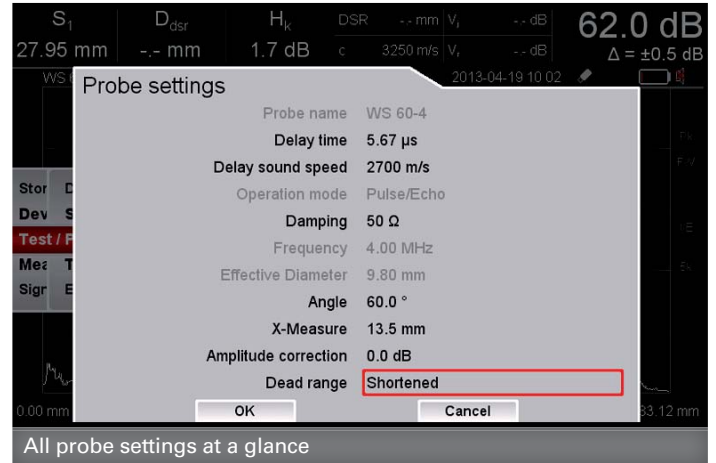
$S_1$ $D_{dsr}$ $H_k$ DSR --.mm $V_l$ --.dB 62.0 dB
27.95 mm -.- mm 1.7 dB c 3250 m/s $V_t$ --.dB $\Delta$ = ±0.5 dB
WS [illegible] 2013-04-19 10:02

Probe settings

| | |
|---|---|
| Probe name | WS 60-4 |
| Delay time | 5.67 µs |
| Delay sound speed | 2700 m/s |
| Operation mode | Pulse/Echo |
| Damping | 50 Ω |
| Frequency | 4.00 MHz |
| Effective Diameter | 9.80 mm |
| Angle | 60.0 ° |
| X-Measure | 13.5 mm |
| Amplitude correction | 0.0 dB |
| Dead range | Shortened |

OK Cancel

Stor D
Dev S
Test / F
Mea T
Sign E

0.00 mm 33.12 mm

All probe settings at a glance